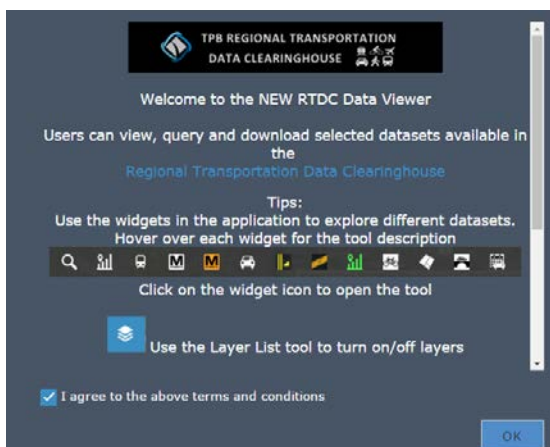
TPB REGIONAL TRANSPORTATION DATA CLEARINGHOUSE

Welcome to the NEW RTDC Data Viewer

Users can view, query and download selected datasets available in the Regional Transportation Data Clearinghouse

Tips:
Use the widgets in the application to explore different datasets. Hover over each widget for the tool description

M M

Click on the widget icon to open the tool

Use the Layer List tool to turn on/off layers

I agree to the above terms and conditions

OK